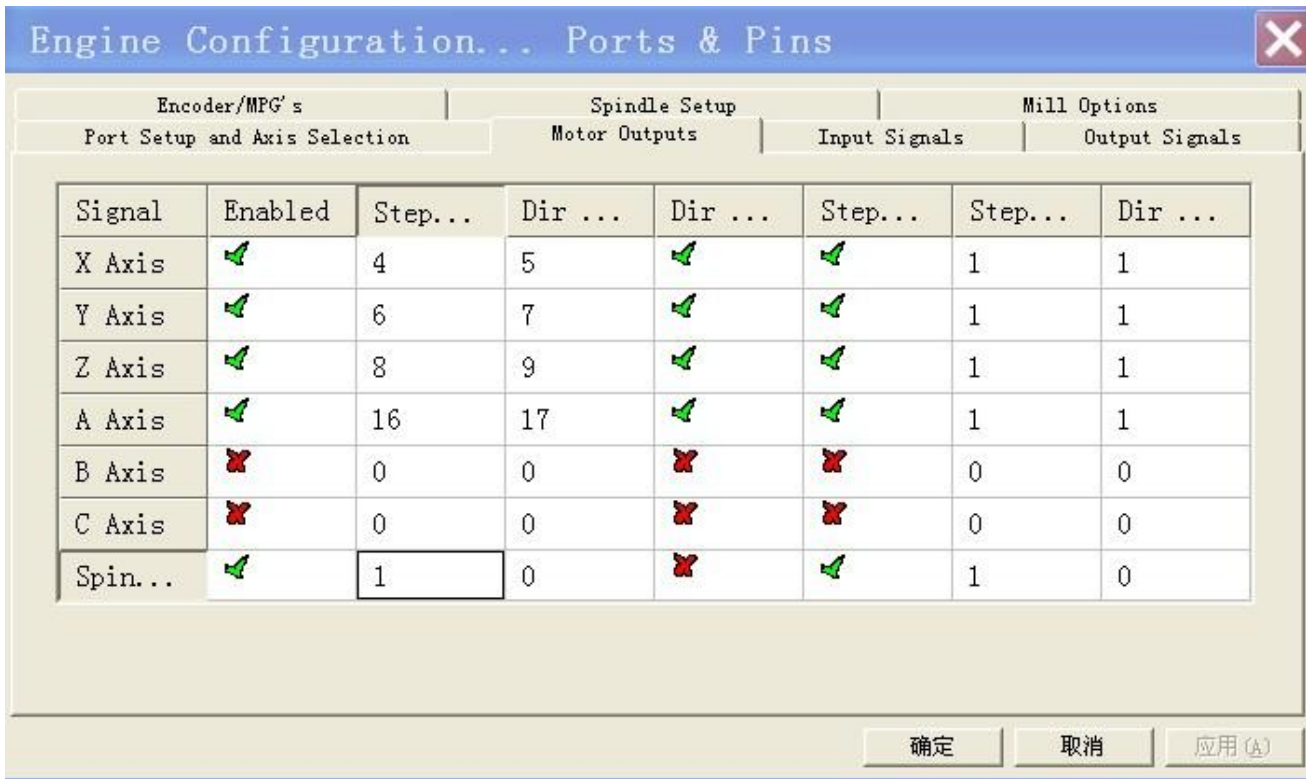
Engine Configuration... Ports & Pins

Encoder/MPG's
Spindle Setup
Mill Options
Port Setup and Axis Selection
Motor Outputs
Input Signals
Output Signals

| Signal | Enabled | Step... | Dir ... | Dir ... | Step... | Step... | Dir ... |
|---|---|---|---|---|---|---|---|
| X Axis | ✓ | 4 | 5 | ✓ | ✓ | 1 | 1 |
| Y Axis | ✓ | 6 | 7 | ✓ | ✓ | 1 | 1 |
| Z Axis | ✓ | 8 | 9 | ✓ | ✓ | 1 | 1 |
| A Axis | ✓ | 16 | 17 | ✓ | ✓ | 1 | 1 |
| B Axis | ✗ | 0 | 0 | ✗ | ✗ | 0 | 0 |
| C Axis | ✗ | 0 | 0 | ✗ | ✗ | 0 | 0 |
| Spin... | ✓ | 1 | 0 | ✗ | ✓ | 1 | 0 |

确定
取消
应用(A)